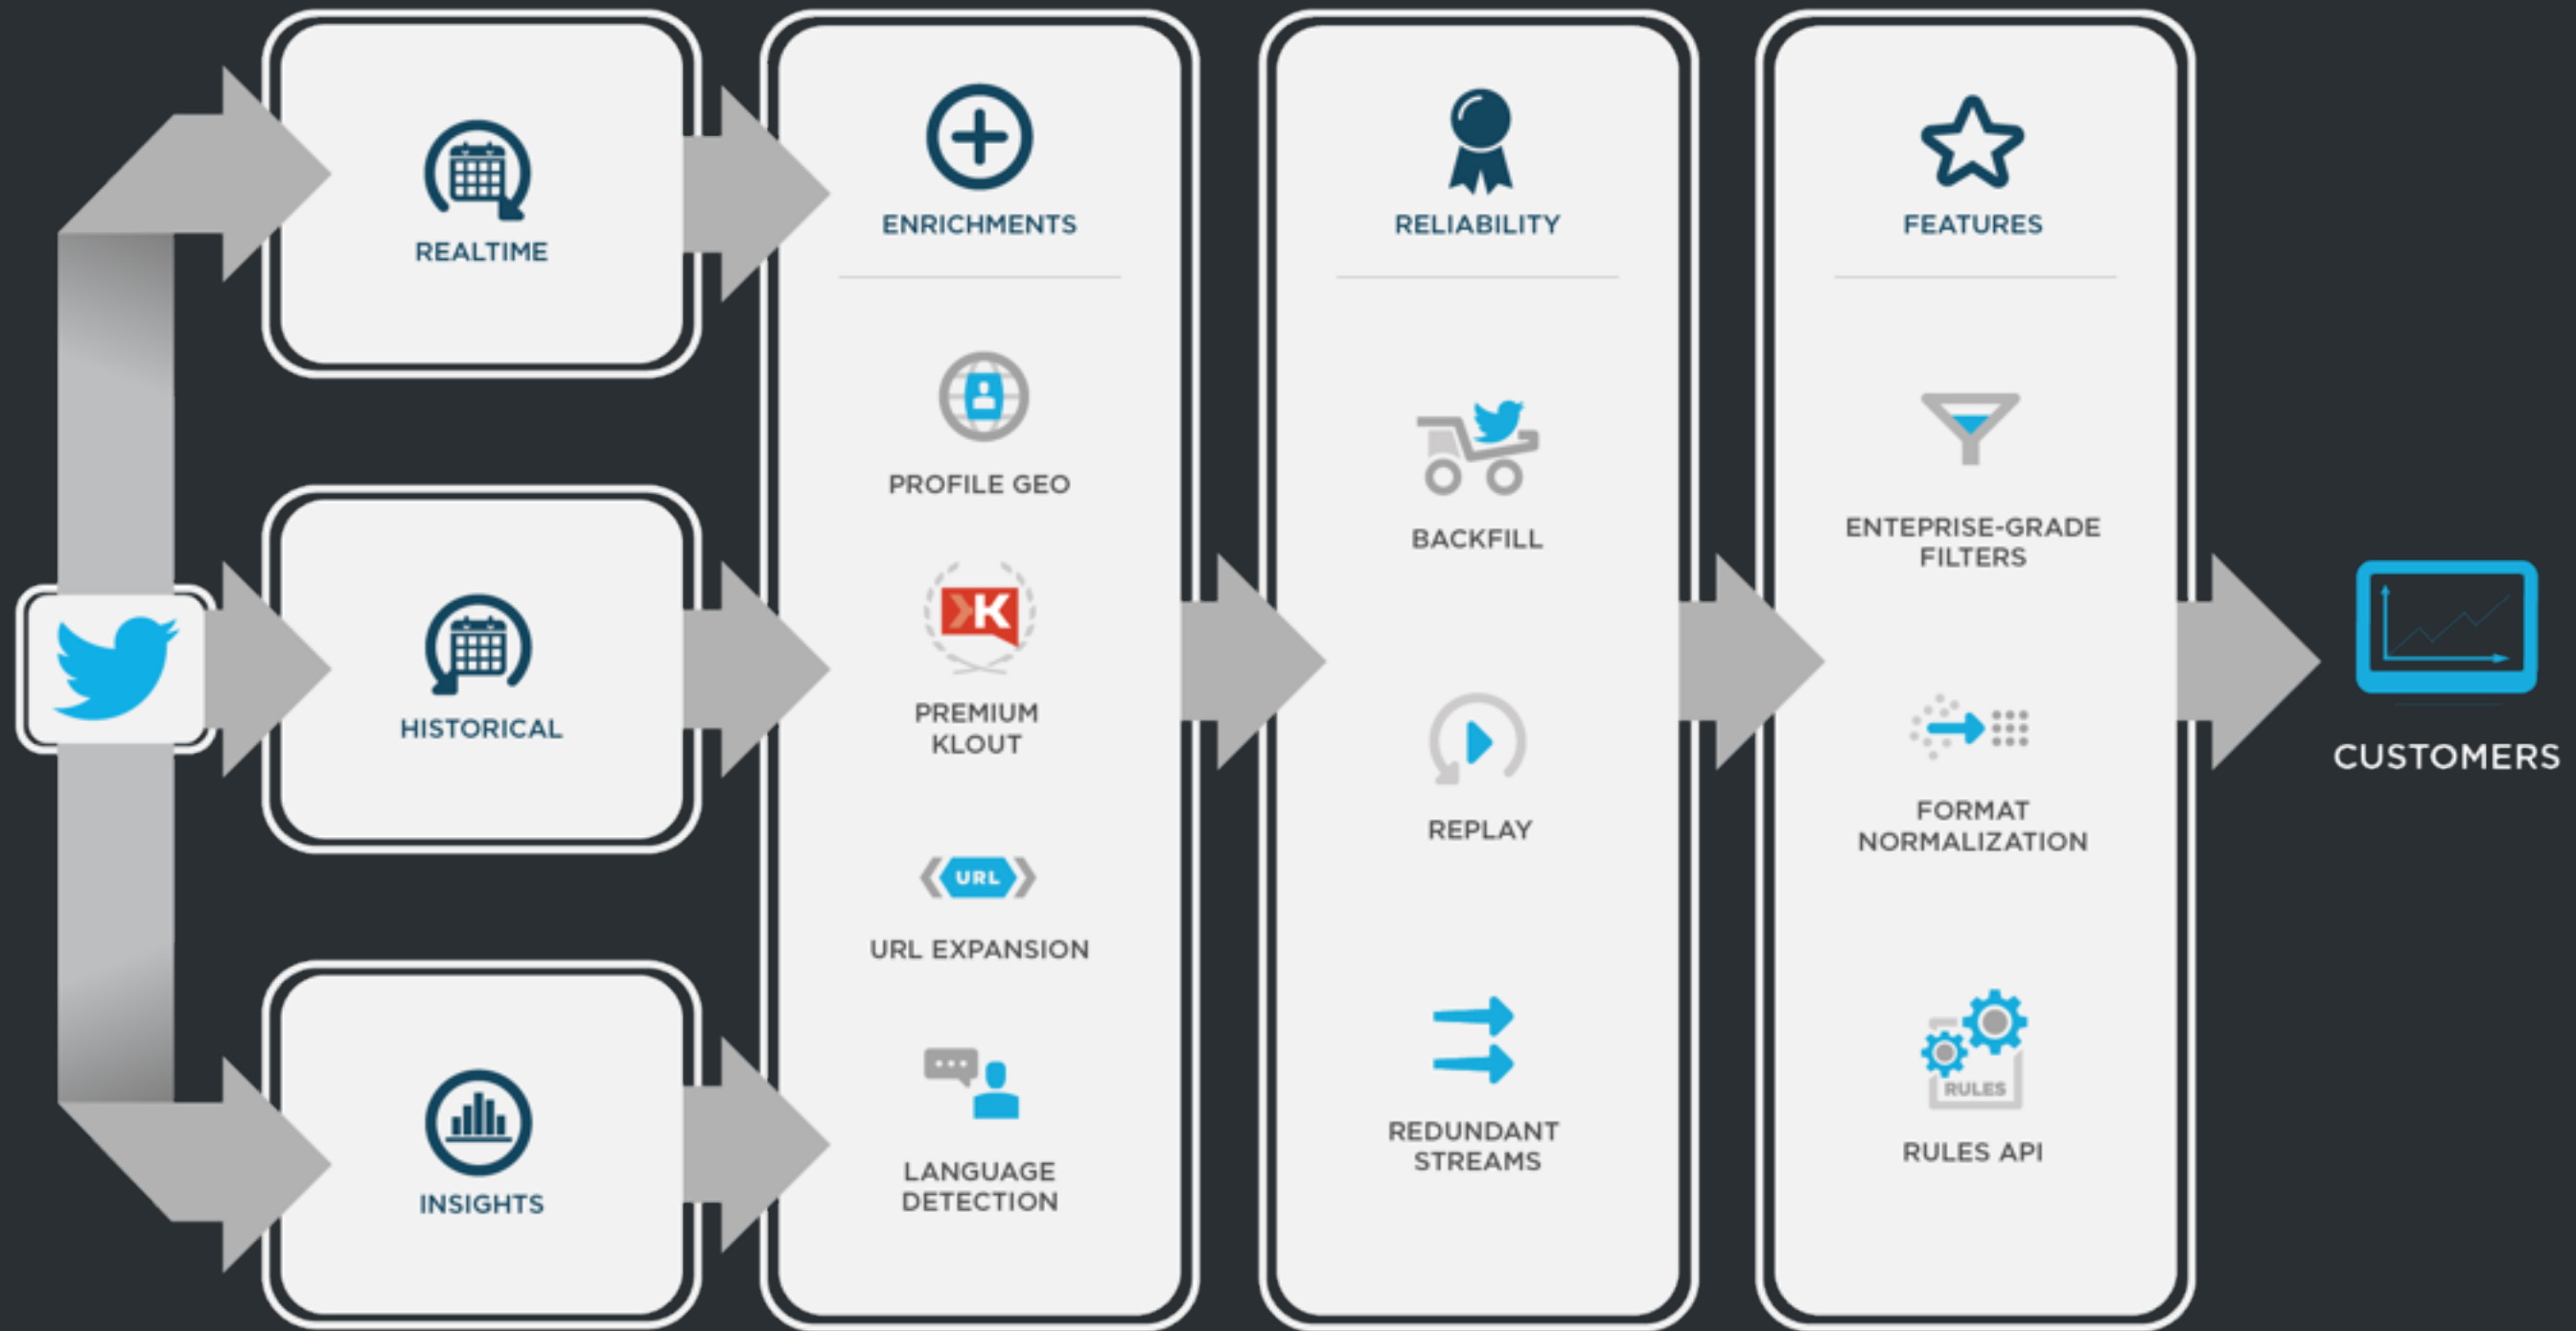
REALTIME

HISTORICAL

INSIGHTS

ENRICHMENTS

PROFILE GEO

K

PREMIUM KLOUT

URL

URL EXPANSION

LANGUAGE DETECTION

RELIABILITY

BACKFILL

REPLAY

REDUNDANT STREAMS

FEATURES

ENTEPRISE-GRADE FILTERS

FORMAT NORMALIZATION

RULES

RULES API

CUSTOMERS